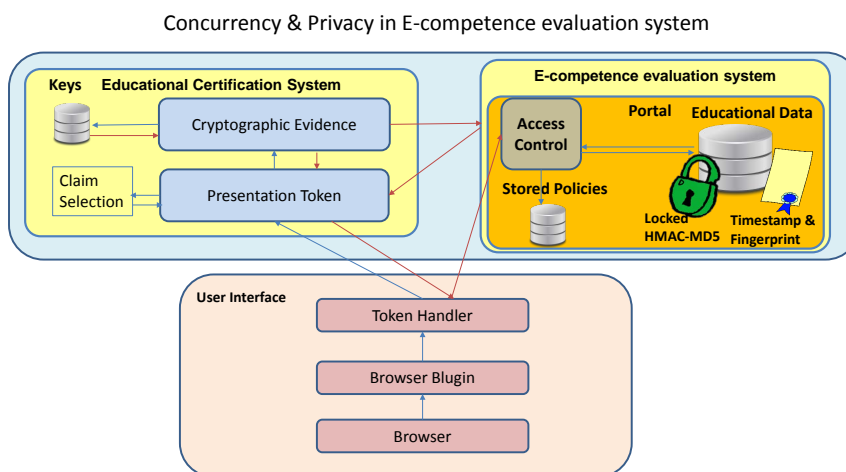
Concurrency & Privacy in E-competence evaluation system

Keys Educational Certification System

Cryptographic Evidence

Claim Selection

Presentation Token

E-competence evaluation system

Access Control

Portal

Educational Data

Stored Policies

Locked HMAC-MD5

Timestamp & Fingerprint

User Interface

Token Handler

Browser Blugin

Browser